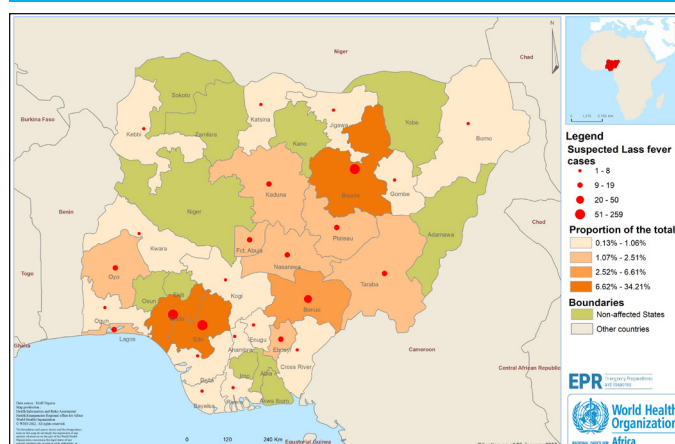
Niger
Chad
Burkina Faso
Sokoto
Katsina
Jigawa
Yobe
Borno
Kebbi
Zamfara
Kano
Gombe
Kaduna
Bauchi
Benin
Niger
Adamawa
Chad
Kwara
Fct, Abuja
Plateau
Togo
Oyo
Nasarawa
Taraba
Kogi
Osun
Ekiti
Benue
Ogun
Ondo
Lagos
Edo
Anambra
Enugu
Ebonyi
Cameroon
Cross River
Imo
Abia
Delta
Bayelsa
Rivers
Akwa Ibom
Central African Republic
0 120 240 Km
Equatorial Guinea
Data source : NCDC Nigeria
Map production :
Health Information and Risks Assessment
Health Emergencies Programme
© WHO 2022. All rights reserved.
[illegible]
Legend
Suspected Lass fever cases
1 - 8
9 - 19
20 - 50
51 - 259
Proportion of the total
0.13% - 1.06%
1.07% - 2.51%
2.52% - 6.61%
6.62% - 34.21%
Boundaries
Non-affected States
Other countries
EPR Emergency Preparedness and Response
World Health Organization
Africa